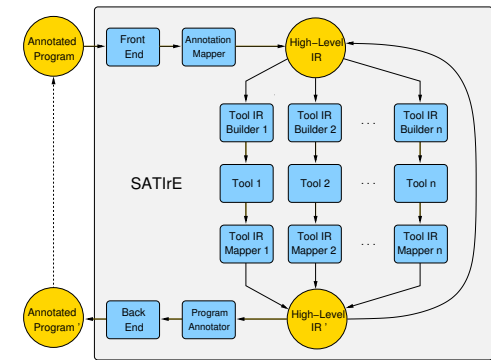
Annotated Program

Front End

Annotation Mapper

High−Level IR

Tool IR Builder 1

Tool IR Builder 2

. . .

Tool IR Builder n

SATIrE

Tool 1

Tool 2

. . .

Tool n

Tool IR Mapper 1

Tool IR Mapper 2

. . .

Tool IR Mapper n

Annotated Program '

Back End

Program Annotator

High−Level IR '